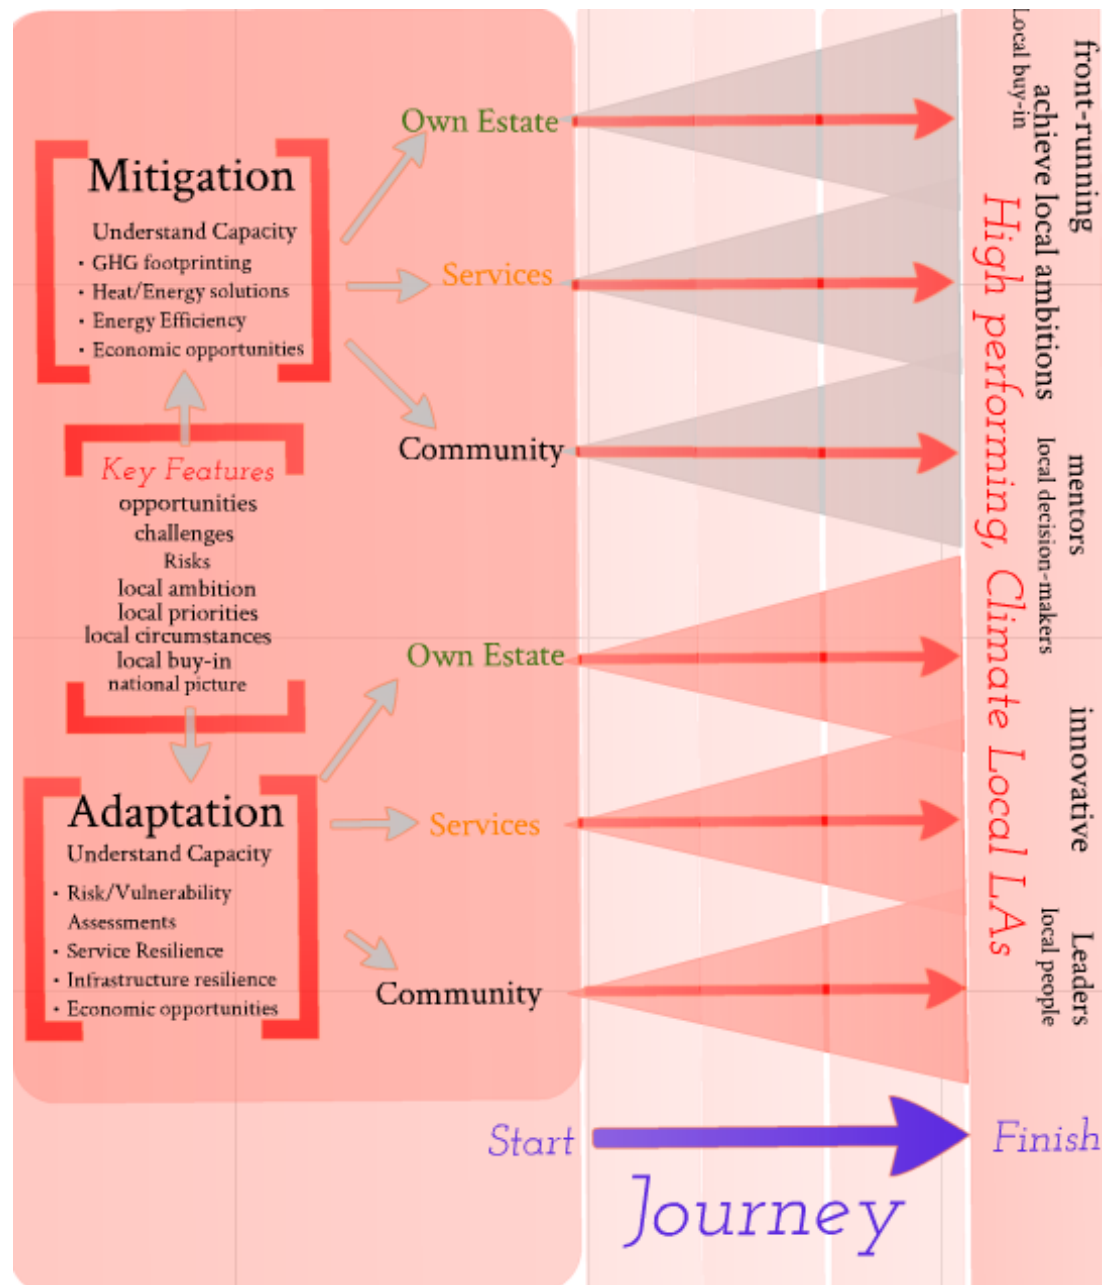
Mitigation
Understand Capacity
• GHG footprinting
• Heat/Energy solutions
• Energy Efficiency
• Economic opportunities

Key Features
opportunities
challenges
Risks
local ambition
local priorities
local circumstances
local buy-in
national picture

Adaptation
Understand Capacity
• Risk/Vulnerability Assessments
• Service Resilience
• Infrastructure resilience
• Economic opportunities

Own Estate
Services
Community
Own Estate
Services
Community

front-running
achieve local ambitions
Local buy-in
High performing, Climate Local LAs
mentors
local decision-makers
innovative
Leaders
local people

Start
Finish
Journey